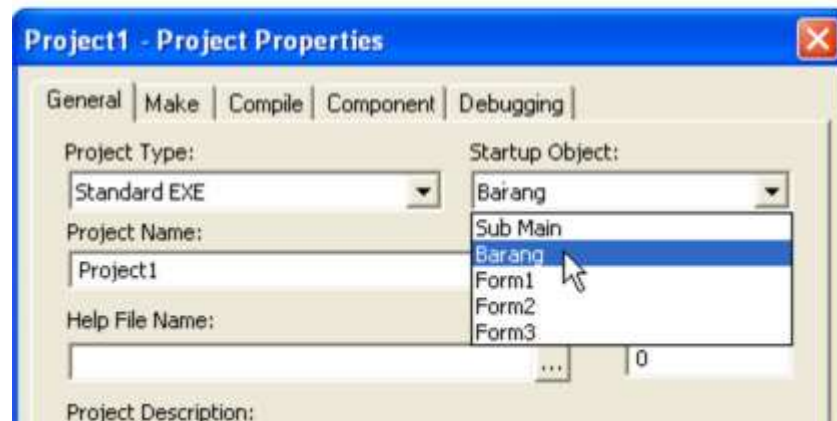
Project1 - Project Properties

General | Make | Compile | Component | Debugging

Project Type:
Standard EXE

Startup Object:
Barang

Sub Main
Barang
Form1
Form2
Form3

Project Name:
Project1

Help File Name:
...
0

Project Description: